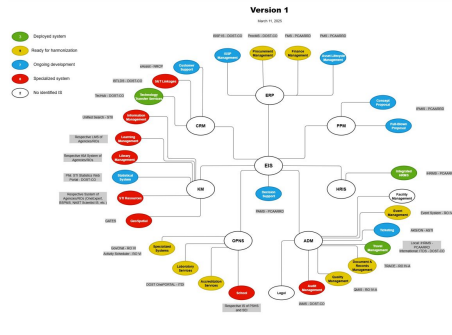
Version 1

March 11, 2022

Deployed system

Ready for harmonization

Ongoing development

Specialized system

No identified IS

ERP

CRM

PPM

EIS

KM

HRIS

OPNS

ADM

Legal

Customer Support

ICT Linkages

Technology Transfer Services

Information Management

Learning Management

Library Management

Statistical System

S & T Research

Geospatial

Specialized Systems

Laboratory Services

Accreditation Services

Actual

Concept Proposal

Full-blown Proposal

Integrated HRMS

Facility Management

Grant Management

Ticketing

Fleets Management

Document & Records Management

Quality Management

Audit Management

Helpdesk Support

Cost Management

Procurement Management

Finance Management

Asset Lifecycle Management

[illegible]